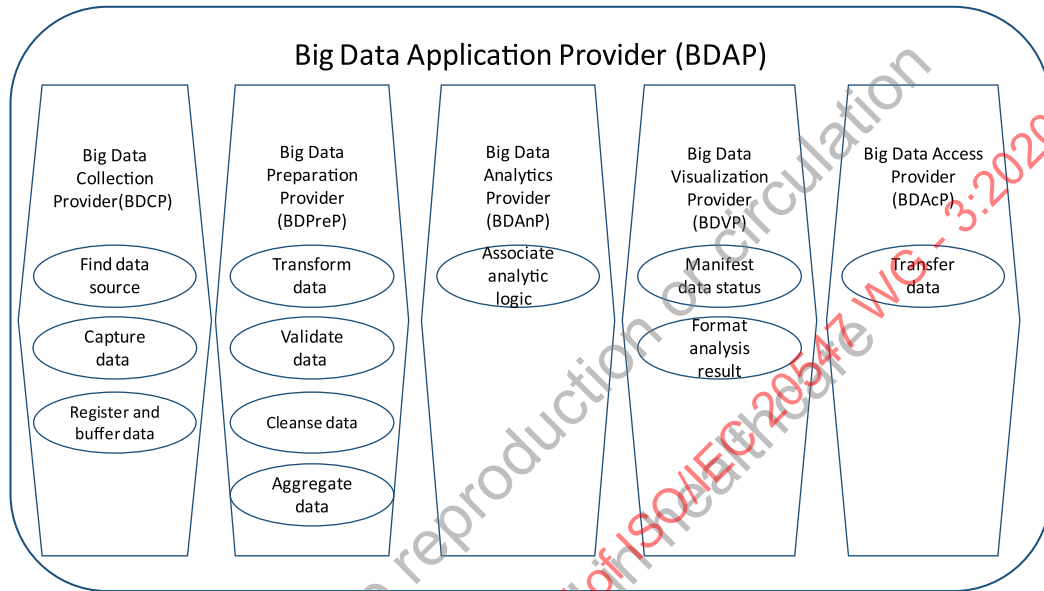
Big Data Application Provider (BDAP)

Big Data Collection Provider(BDCP)

Find data source

Capture data

Register and buffer data

Big Data Preparation Provider (BDPreP)

Transform data

Validate data

Cleanse data

Aggregate data

Big Data Analytics Provider (BDAnP)

Associate analytic logic

Big Data Visualization Provider (BDVP)

Manifest data status

Format analysis result

Big Data Access Provider (BDAcP)

Transfer data

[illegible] reproduction or circulation

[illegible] of ISO/IEC 20547 WG - 3:2020 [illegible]